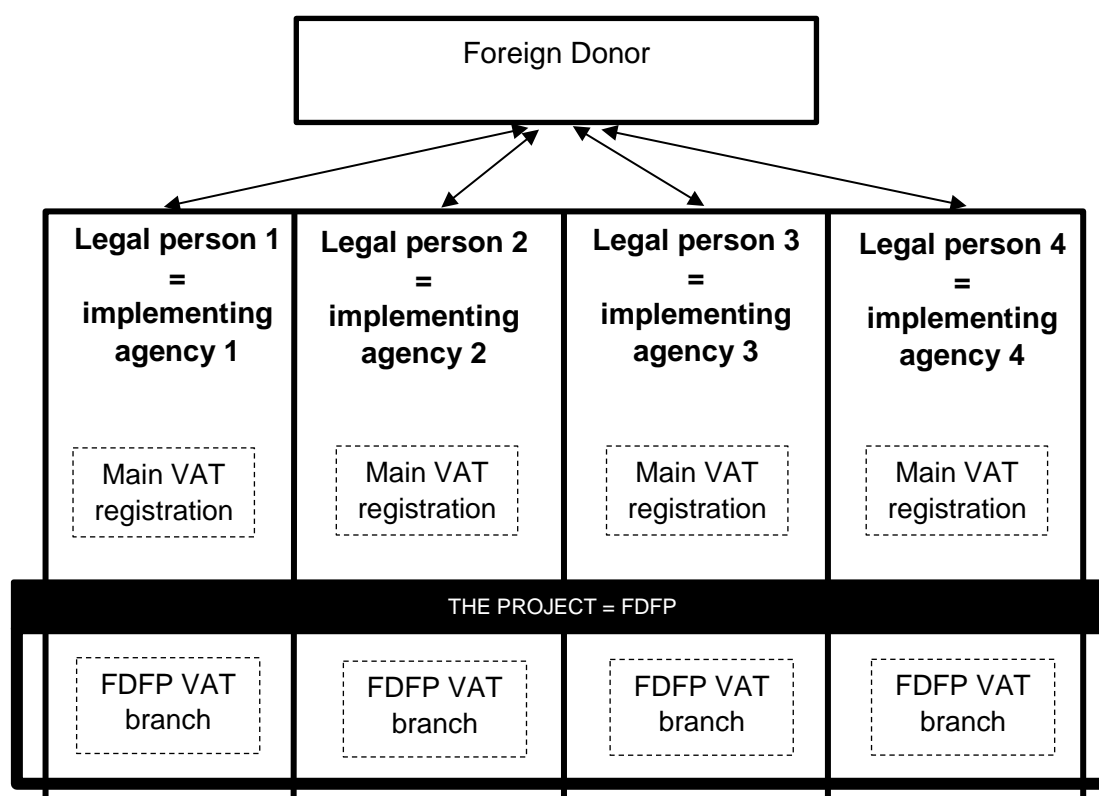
Foreign Donor

Legal person 1 = implementing agency 1

Main VAT registration

Legal person 2 = implementing agency 2

Main VAT registration

Legal person 3 = implementing agency 3

Main VAT registration

Legal person 4 = implementing agency 4

Main VAT registration

THE PROJECT = FDFP

FDFP VAT branch

FDFP VAT branch

FDFP VAT branch

FDFP VAT branch